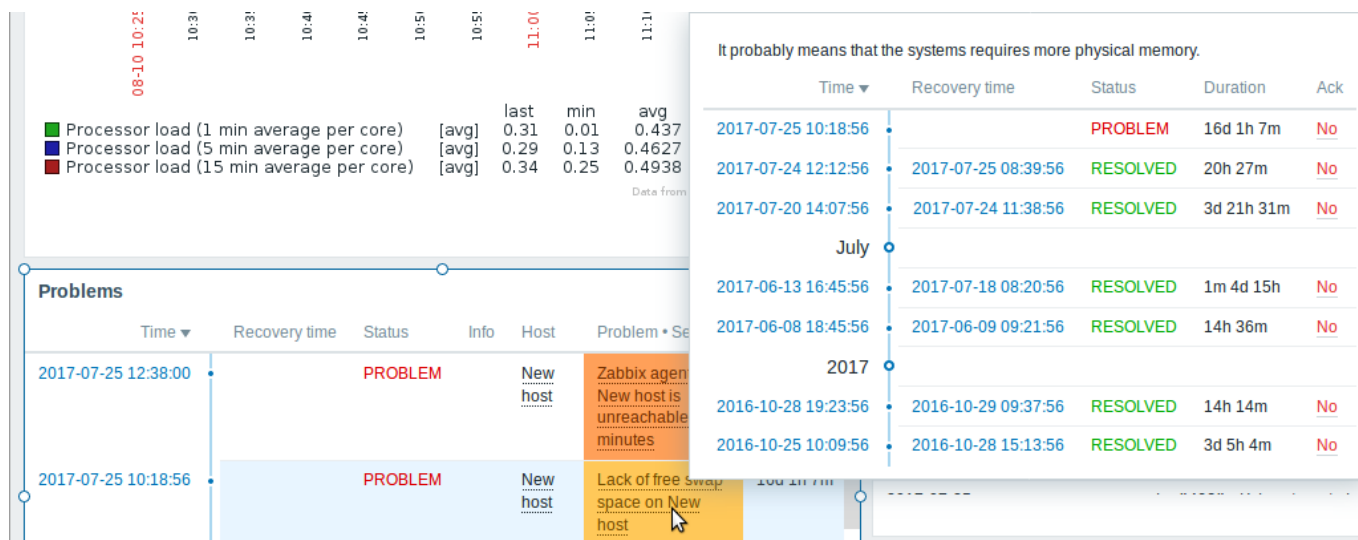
08-10 10:2
10:3
10:3
10:4
10:4
10:5
10:5
11:0
11:0
11:1

| | | last | min | avg |
|---|---|---|---|---|
| Processor load (1 min average per core) | [avg] | 0.31 | 0.01 | 0.437 |
| Processor load (5 min average per core) | [avg] | 0.29 | 0.13 | 0.4627 |
| Processor load (15 min average per core) | [avg] | 0.34 | 0.25 | 0.4938 |

Data from

Problems

| Time ▾ | Recovery time | Status | Info | Host | Problem • Se |
|---|---|---|---|---|---|
| 2017-07-25 12:38:00 | | PROBLEM | | New host | Zabbix agent New host is unreachable minutes |
| 2017-07-25 10:18:56 | | PROBLEM | | New host | Lack of free swap space on New host |

16d 1h 7m

It probably means that the systems requires more physical memory.

| Time ▾ | Recovery time | Status | Duration | Ack |
|---|---|---|---|---|
| 2017-07-25 10:18:56 | | PROBLEM | 16d 1h 7m | No |
| 2017-07-24 12:12:56 | 2017-07-25 08:39:56 | RESOLVED | 20h 27m | No |
| 2017-07-20 14:07:56 | 2017-07-24 11:38:56 | RESOLVED | 3d 21h 31m | No |
| July | | | | |
| 2017-06-13 16:45:56 | 2017-07-18 08:20:56 | RESOLVED | 1m 4d 15h | No |
| 2017-06-08 18:45:56 | 2017-06-09 09:21:56 | RESOLVED | 14h 36m | No |
| 2017 | | | | |
| 2016-10-28 19:23:56 | 2016-10-29 09:37:56 | RESOLVED | 14h 14m | No |
| 2016-10-25 10:09:56 | 2016-10-28 15:13:56 | RESOLVED | 3d 5h 4m | No |